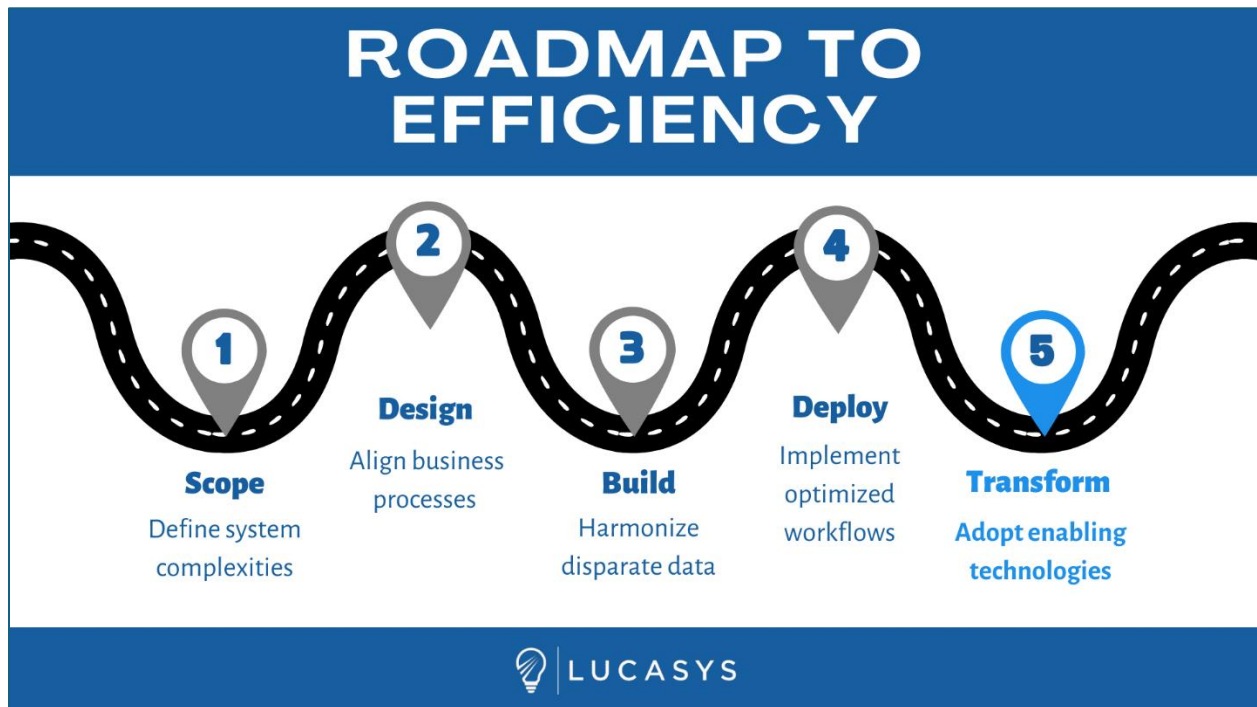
ROADMAP TO EFFICIENCY

1
Scope
Define system complexities

2
Design
Align business processes

3
Build
Harmonize disparate data

4
Deploy
Implement optimized workflows

5
Transform
Adopt enabling technologies

LUCASYS